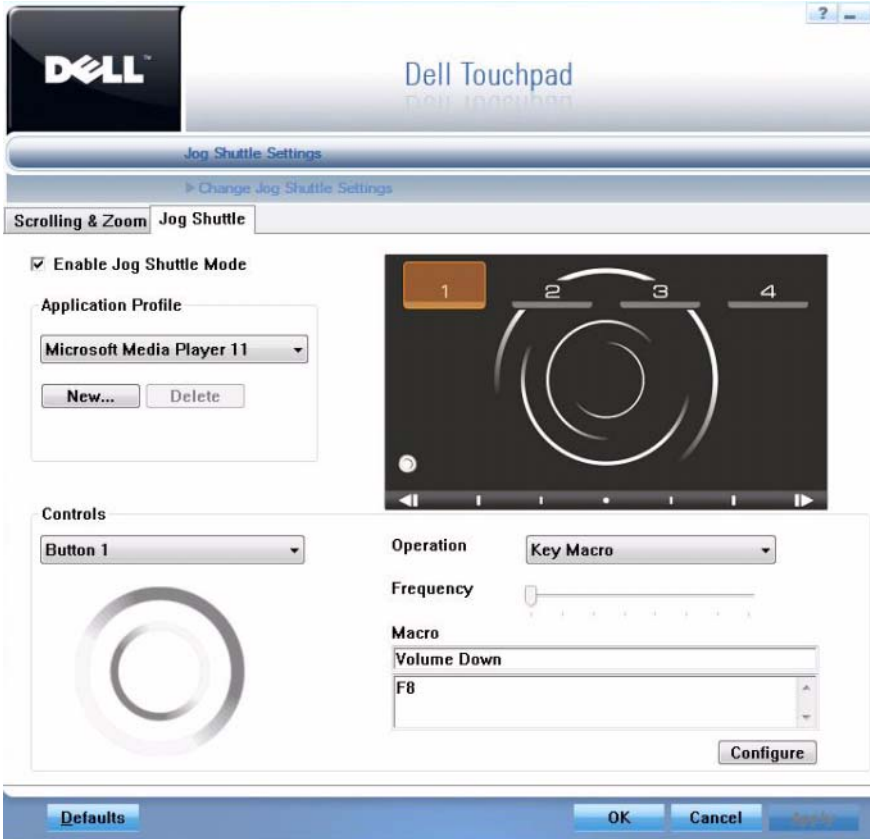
? _

DELL

Dell Touchpad

Jog Shuttle Settings

▶ Change Jog Shuttle Settings

Scrolling & Zoom | Jog Shuttle

☑ Enable Jog Shuttle Mode

Application Profile

Microsoft Media Player 11

New... | Delete

1 2 3 4

Controls

Button 1

Operation | Key Macro

Frequency

Macro

Volume Down

F8

Configure

Defaults | OK | Cancel | Apply